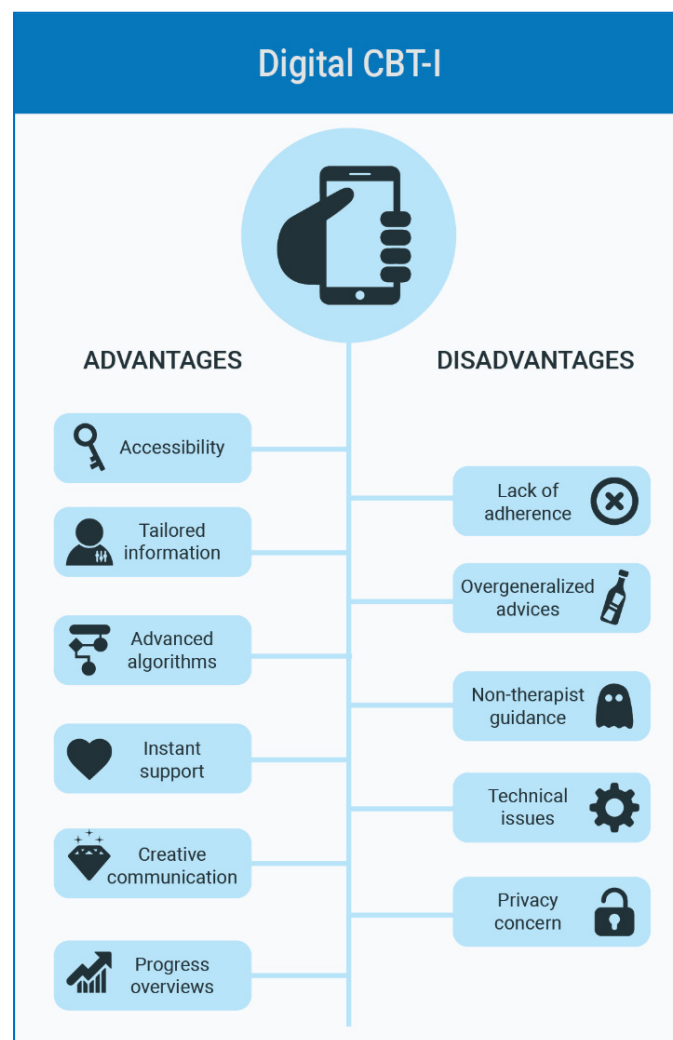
Digital CBT-I

ADVANTAGES

DISADVANTAGES

Accessibility

Tailored information

Advanced algorithms

Instant support

Creative communication

Progress overviews

Lack of adherence

Overgeneralized advices

Non-therapist guidance

Technical issues

Privacy concern